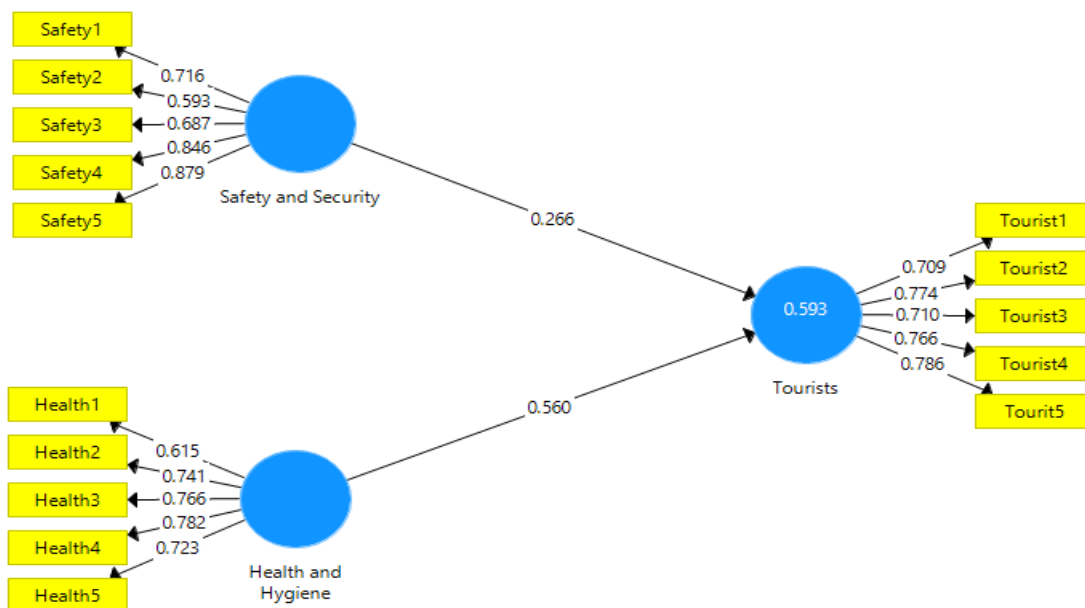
Safety1
Safety2
Safety3
Safety4
Safety5
0.716
0.593
0.687
0.846
0.879
Safety and Security
0.266
Tourist1
Tourist2
Tourist3
Tourist4
Tourit5
0.709
0.774
0.710
0.766
0.786
0.593
Tourists
0.560
Health1
Health2
Health3
Health4
Health5
0.615
0.741
0.766
0.782
0.723
Health and Hygiene